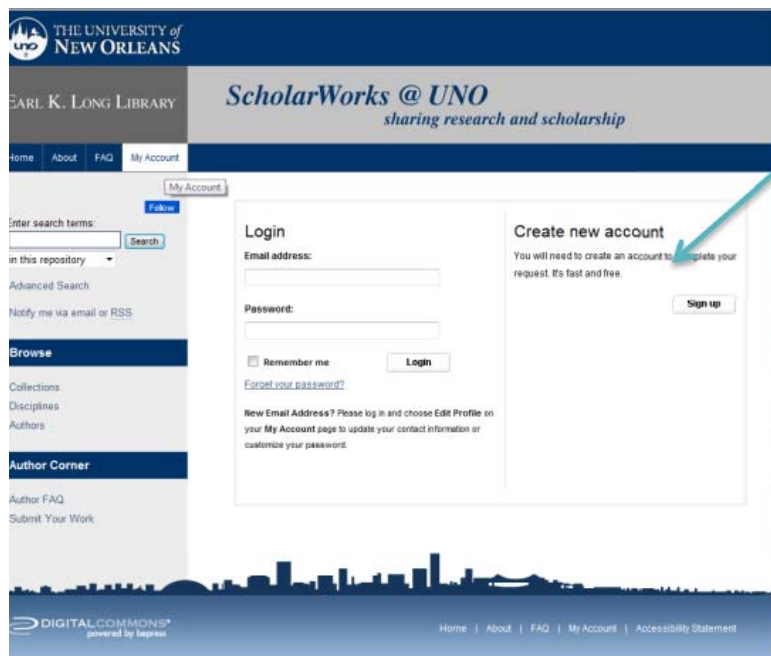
THE UNIVERSITY of NEW ORLEANS

EARL K. LONG LIBRARY

ScholarWorks @ UNO
sharing research and scholarship

Home About FAQ My Account

My Account

Follow

Enter search terms:

Search

in this repository

Advanced Search

Notify me via email or RSS

Browse

Collections
Disciplines
Authors

Author Corner

Author FAQ
Submit Your Work

Login

Email address:

Password:

Remember me

Login

Forgot your password?

New Email Address? Please log in and choose Edit Profile on your My Account page to update your contact information or customize your password.

Create new account

You will need to create an account to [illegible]plete your request. It's fast and free.

Sign up

DIGITALCOMMONS powered by bepress

Home | About | FAQ | My Account | Accessibility Statement